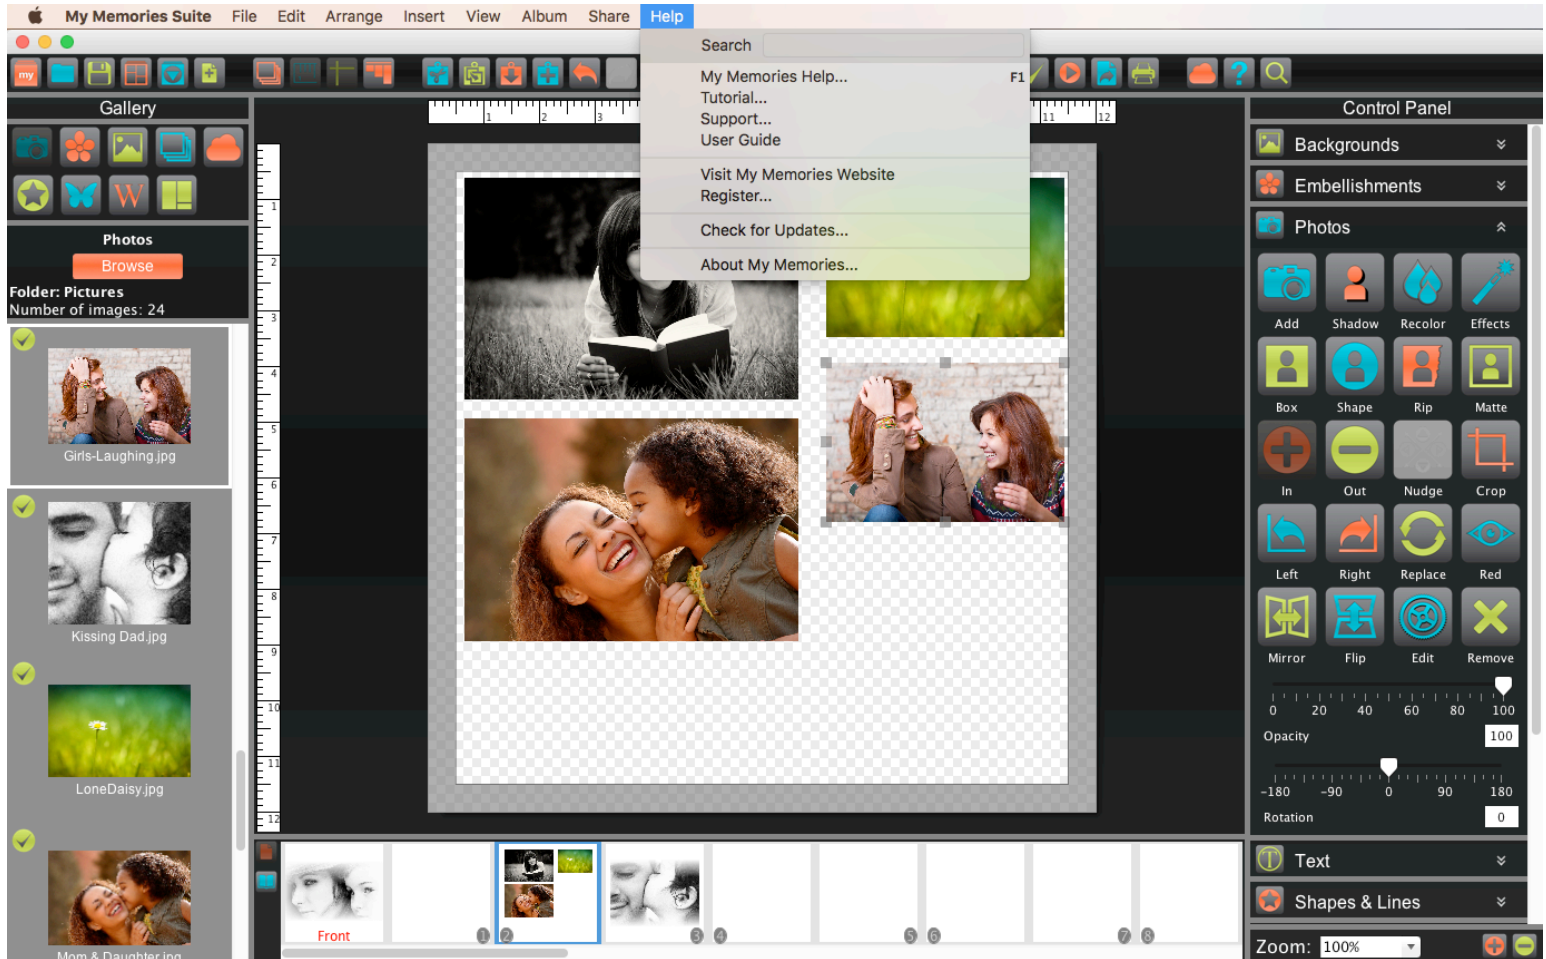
My Memories Suite File Edit Arrange Insert View Album Share Help

Search

My Memories Help... F1
Tutorial...
Support...
User Guide

Visit My Memories Website
Register...

Check for Updates...

About My Memories...

Gallery

Photos
Browse
Folder: Pictures
Number of images: 24

Girls-Laughing.jpg

Kissing Dad.jpg

LoneDaisy.jpg

Mom & Daughter.jpg

1 2 3 11 12

1 2 3 4 5 6 7 8 9 10 11 12

Control Panel

Backgrounds

Embellishments

Photos

Add Shadow Recolor Effects
Box Shape Rip Matte
In Out Nudge Crop
Left Right Replace Red
Mirror Flip Edit Remove

0 20 40 60 80 100
Opacity 100

-180 -90 0 90 180
Rotation 0

Text

Shapes & Lines

Zoom: 100%

Front 1 2 3 4 5 6 7 8